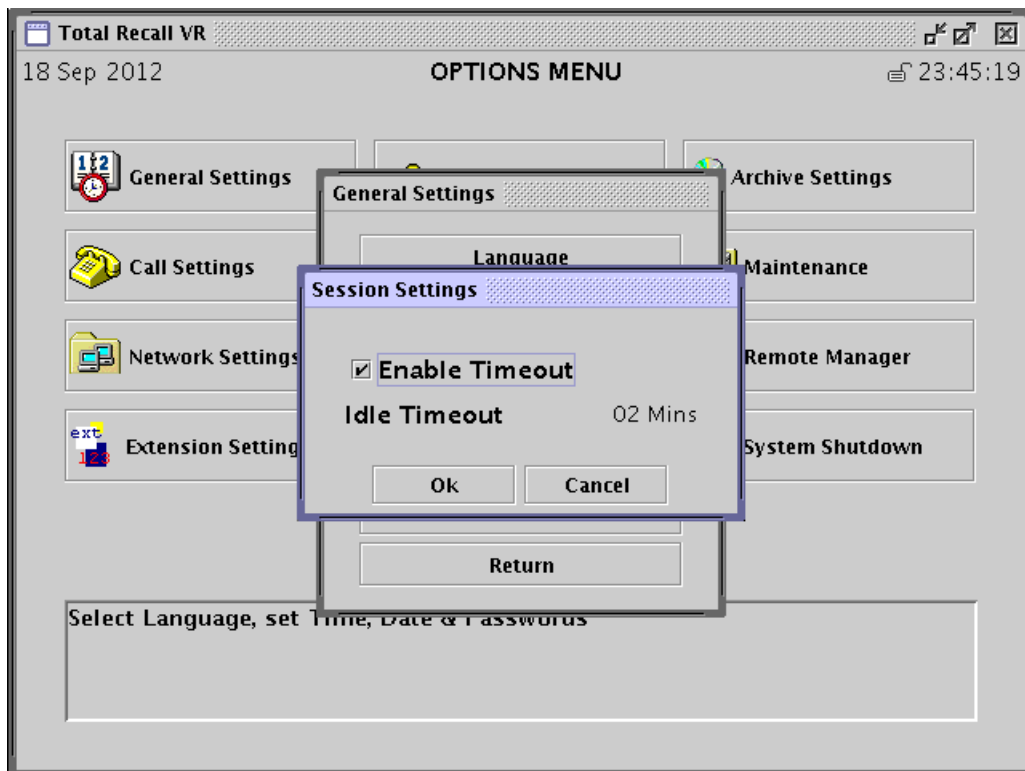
Total Recall VR

18 Sep 2012

OPTIONS MENU

23:45:19

General Settings

Archive Settings

Call Settings

Maintenance

Network Settings

Remote Manager

Extension Setting

System Shutdown

General Settings

Language

Return

Session Settings

Enable Timeout

Idle Timeout

02 Mins

Ok

Cancel

Select Language, set Time, Date & Passwords